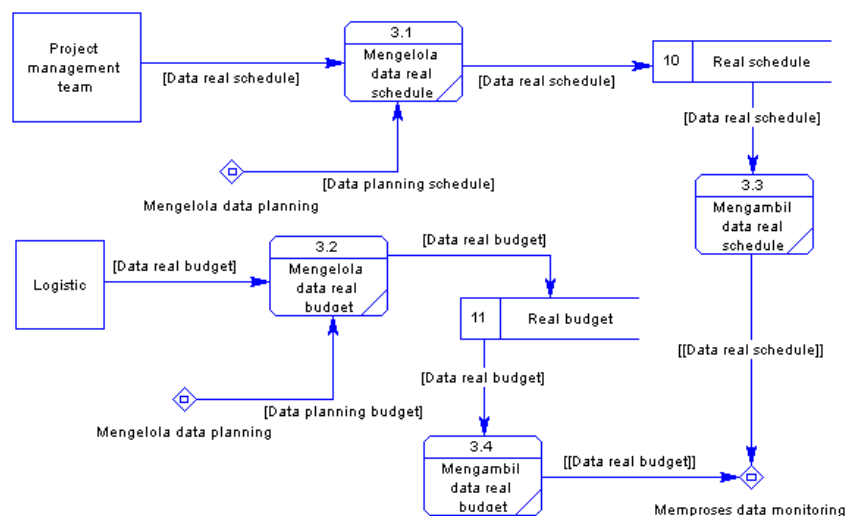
Project management team

[Data real schedule]

3.1
Mengelola data real schedule

[Data real schedule]

10 Real schedule

[Data real schedule]

[Data planning schedule]

Mengelola data planning

3.3
Mengambil data real schedule

Logistic

[Data real budget]

3.2
Mengelola data real budget

[Data real budget]

11 Real budget

[[Data real schedule]]

[Data real budget]

[Data planning budget]

Mengelola data planning

3.4
Mengambil data real budget

[[Data real budget]]

Memproses data monitoring